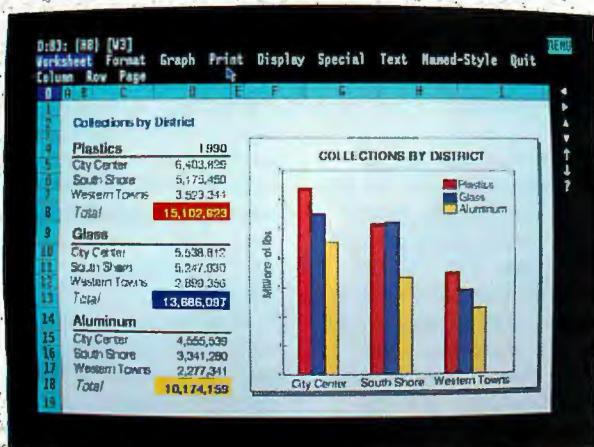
D:D3: (H8) [W3]
Worksheet Format Graph Print Display Special Text Named-Style Quit
Column Row Page
MENU

| | A | B | C | D | E | F | G | H | I |
|---|---|---|---|---|---|---|---|---|---|
| 1 | | | | | | | | | |
| 2 | Collections by District | | | | | | | | |
| 3 | | | | | | | | | |
| 4 | Plastics | | | 1990 | | | | | |
| 5 | City Center | | | 6,403,825 | | | | | |
| 6 | South Shore | | | 5,175,450 | | | | | |
| 7 | Western Towns | | | 3,523,344 | | | | | |
| 8 | Total | | | 15,102,623 | | | | | |
| 9 | Glass | | | | | | | | |
| 10 | City Center | | | 5,538,812 | | | | | |
| 11 | South Shore | | | 5,247,030 | | | | | |
| 12 | Western Towns | | | 2,899,356 | | | | | |
| 13 | Total | | | 13,686,097 | | | | | |
| 14 | Aluminum | | | | | | | | |
| 15 | City Center | | | 4,555,539 | | | | | |
| 16 | South Shore | | | 3,341,280 | | | | | |
| 17 | Western Towns | | | 2,277,341 | | | | | |
| 18 | Total | | | 10,174,159 | | | | | |
| 19 | | | | | | | | | |

COLLECTIONS BY DISTRICT
Plastics
Glass
Aluminum
Millions of lbs
City Center South Shore Western Towns